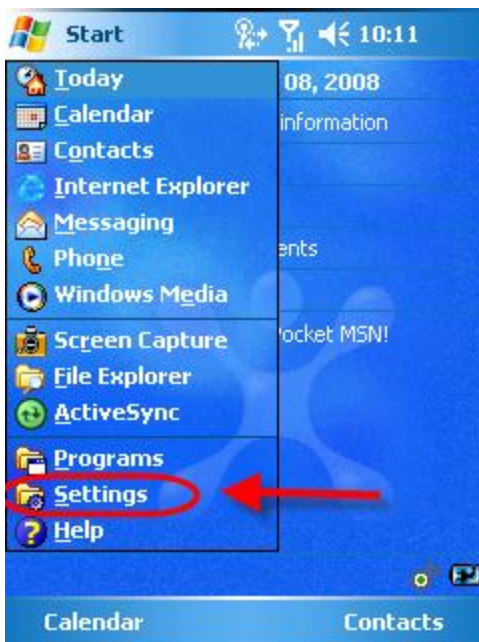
Start 10:11

Today
Calendar
Contacts
Internet Explorer
Messaging
Phone
Windows Media
Screen Capture
File Explorer
ActiveSync
Programs
Settings
Help

08, 2008
information
ents
ocket MSN!

Calendar
Contacts